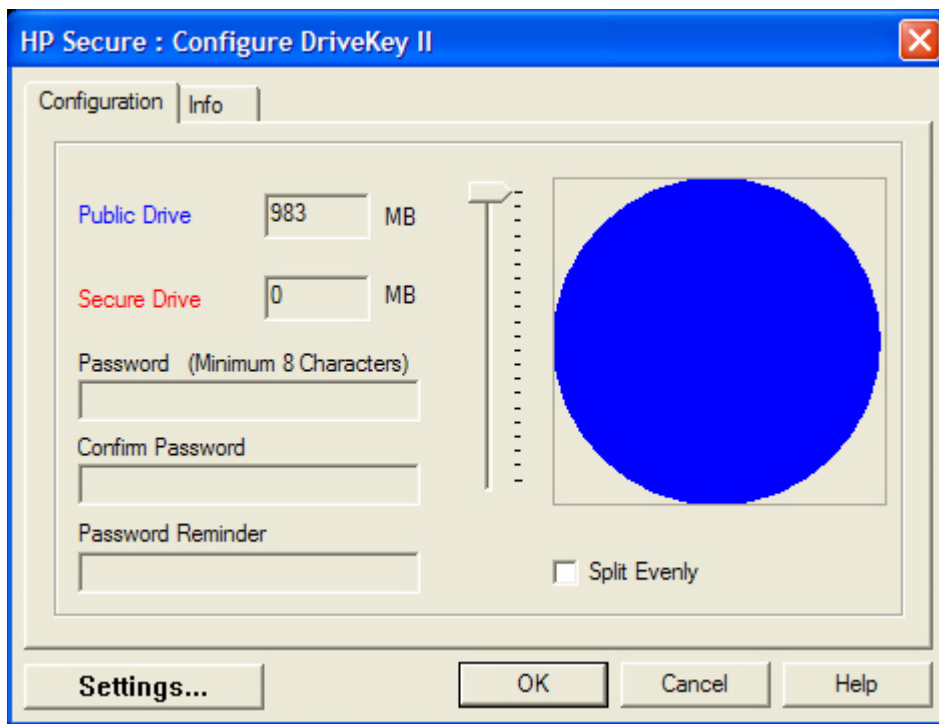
HP Secure : Configure DriveKey II

Configuration
Info

Public Drive
983
MB

Secure Drive
0
MB

Password (Minimum 8 Characters)

Confirm Password

Password Reminder

Split Evenly

Settings...
OK
Cancel
Help